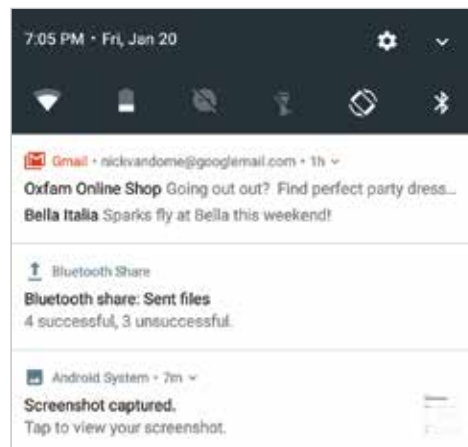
7:05 PM • Fri, Jan 20

Gmail • nickvandome@googlemail.com • 1h

Oxfam Online Shop Going out out? Find perfect party dress...

Bella Italia Sparks fly at Bella this weekend!

Bluetooth Share

Bluetooth share: Sent files

4 successful, 3 unsuccessful.

Android System • 7m

Screenshot captured.

Tap to view your screenshot.